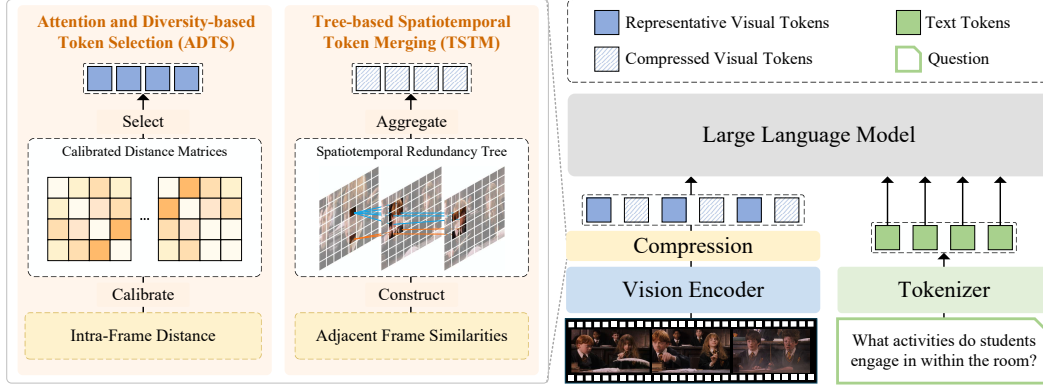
Attention and Diversity-based Token Selection (ADTS)

Select

Calibrated Distance Matrices

...

Calibrate

Intra-Frame Distance

Tree-based Spatiotemporal Token Merging (TSTM)

Aggregate

Spatiotemporal Redundancy Tree

Construct

Adjacent Frame Similarities

Representative Visual Tokens

Text Tokens

Compressed Visual Tokens

Question

Large Language Model

Compression

Vision Encoder

Tokenizer

What activities do students engage in within the room?